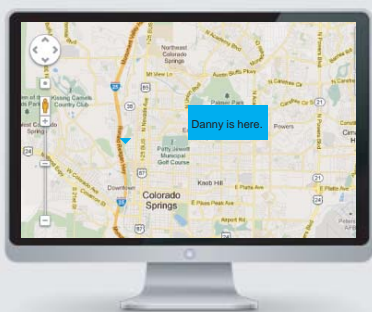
Danny is here.

Northeast Colorado Springs

Colorado Springs

Powers

Knob Hill

Patty Jewett Municipal Golf Course

Downtown

Kissing Camels Golf Course

Palmer Park

E Platte Ave

E Pikes Peak Ave

Airport Rd

N Powers Blvd

N Academy Blvd

Austin Bluffs Pkwy

Union Blvd

N Nevada Ave

25

24

83

87

38